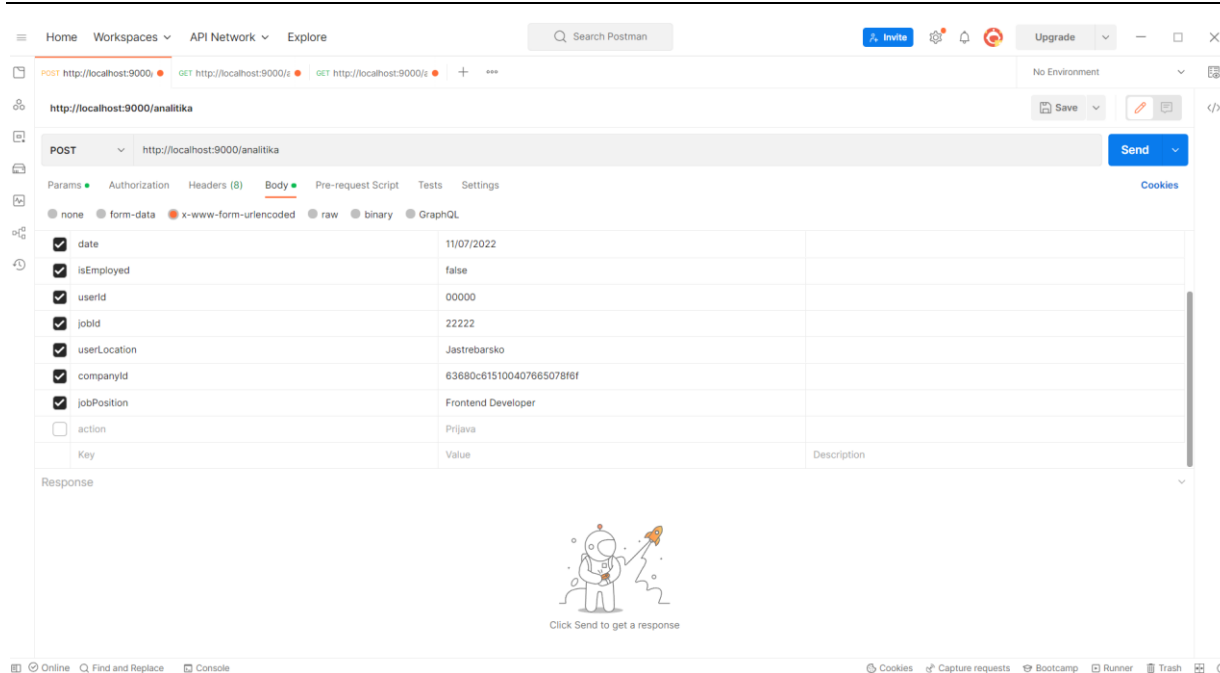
Home Workspaces API Network Explore

Search Postman

Invite Upgrade

POST http://localhost:9000/ GET http://localhost:9000/a GET http://localhost:9000/a + ooo

No Environment

http://localhost:9000/analitika

Save

POST http://localhost:9000/analitika

Send

Params Authorization Headers (8) Body Pre-request Script Tests Settings

Cookies

none form-data x-www-form-urlencoded raw binary GraphQL

| | Key | Value | Description |
|---|---|---|---|
| ☑ | date | 11/07/2022 | |
| ☑ | isEmployed | false | |
| ☑ | userId | 00000 | |
| ☑ | jobId | 22222 | |
| ☑ | userLocation | Jastrebarsko | |
| ☑ | companyId | 63680c615100407665078f6f | |
| ☑ | jobPosition | Frontend Developer | |
| ☐ | action | Prijava | |
| | Key | Value | Description |

Response

Click Send to get a response

Online Find and Replace Console

Cookies Capture requests Bootcamp Runner Trash